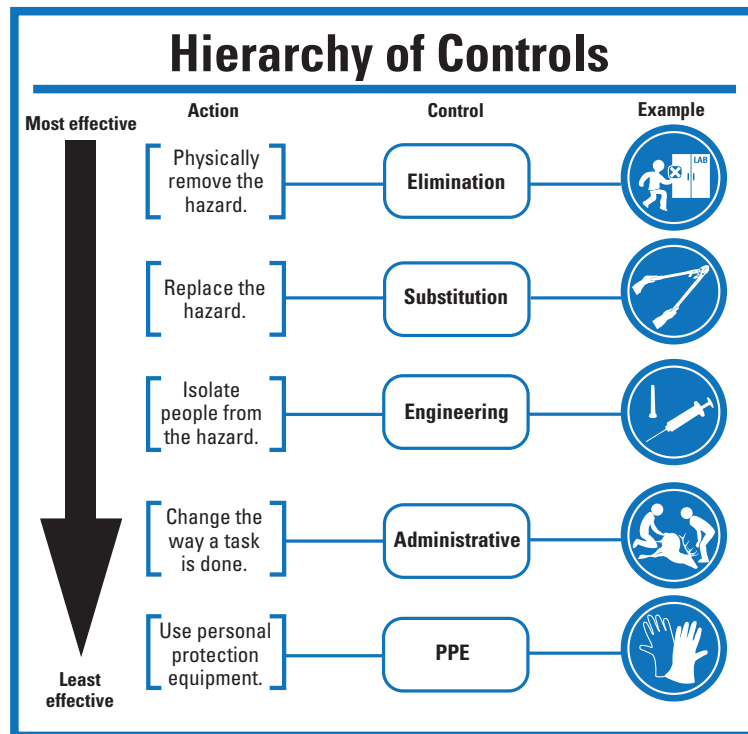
Hierarchy of Controls

Most effective

Least effective

| Action | Control | Example |
|---|---|---|
| Physically remove the hazard. | Elimination | LAB |
| Replace the hazard. | Substitution | |
| Isolate people from the hazard. | Engineering | |
| Change the way a task is done. | Administrative | |
| Use personal protection equipment. | PPE | |